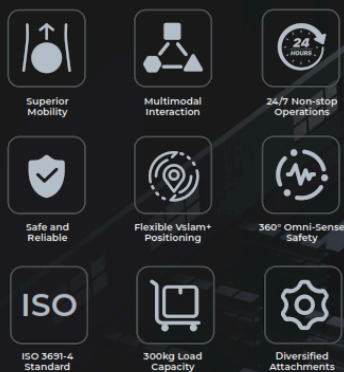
Superior Mobility

Multimodal Interaction

24 HOURS

24/7 Non-stop Operations

Safe and Reliable

Flexible Vslam+ Positioning

360° Omni-Sense Safety

ISO

ISO 3691-4 Standard

300kg Load Capacity

Diversified Attachments